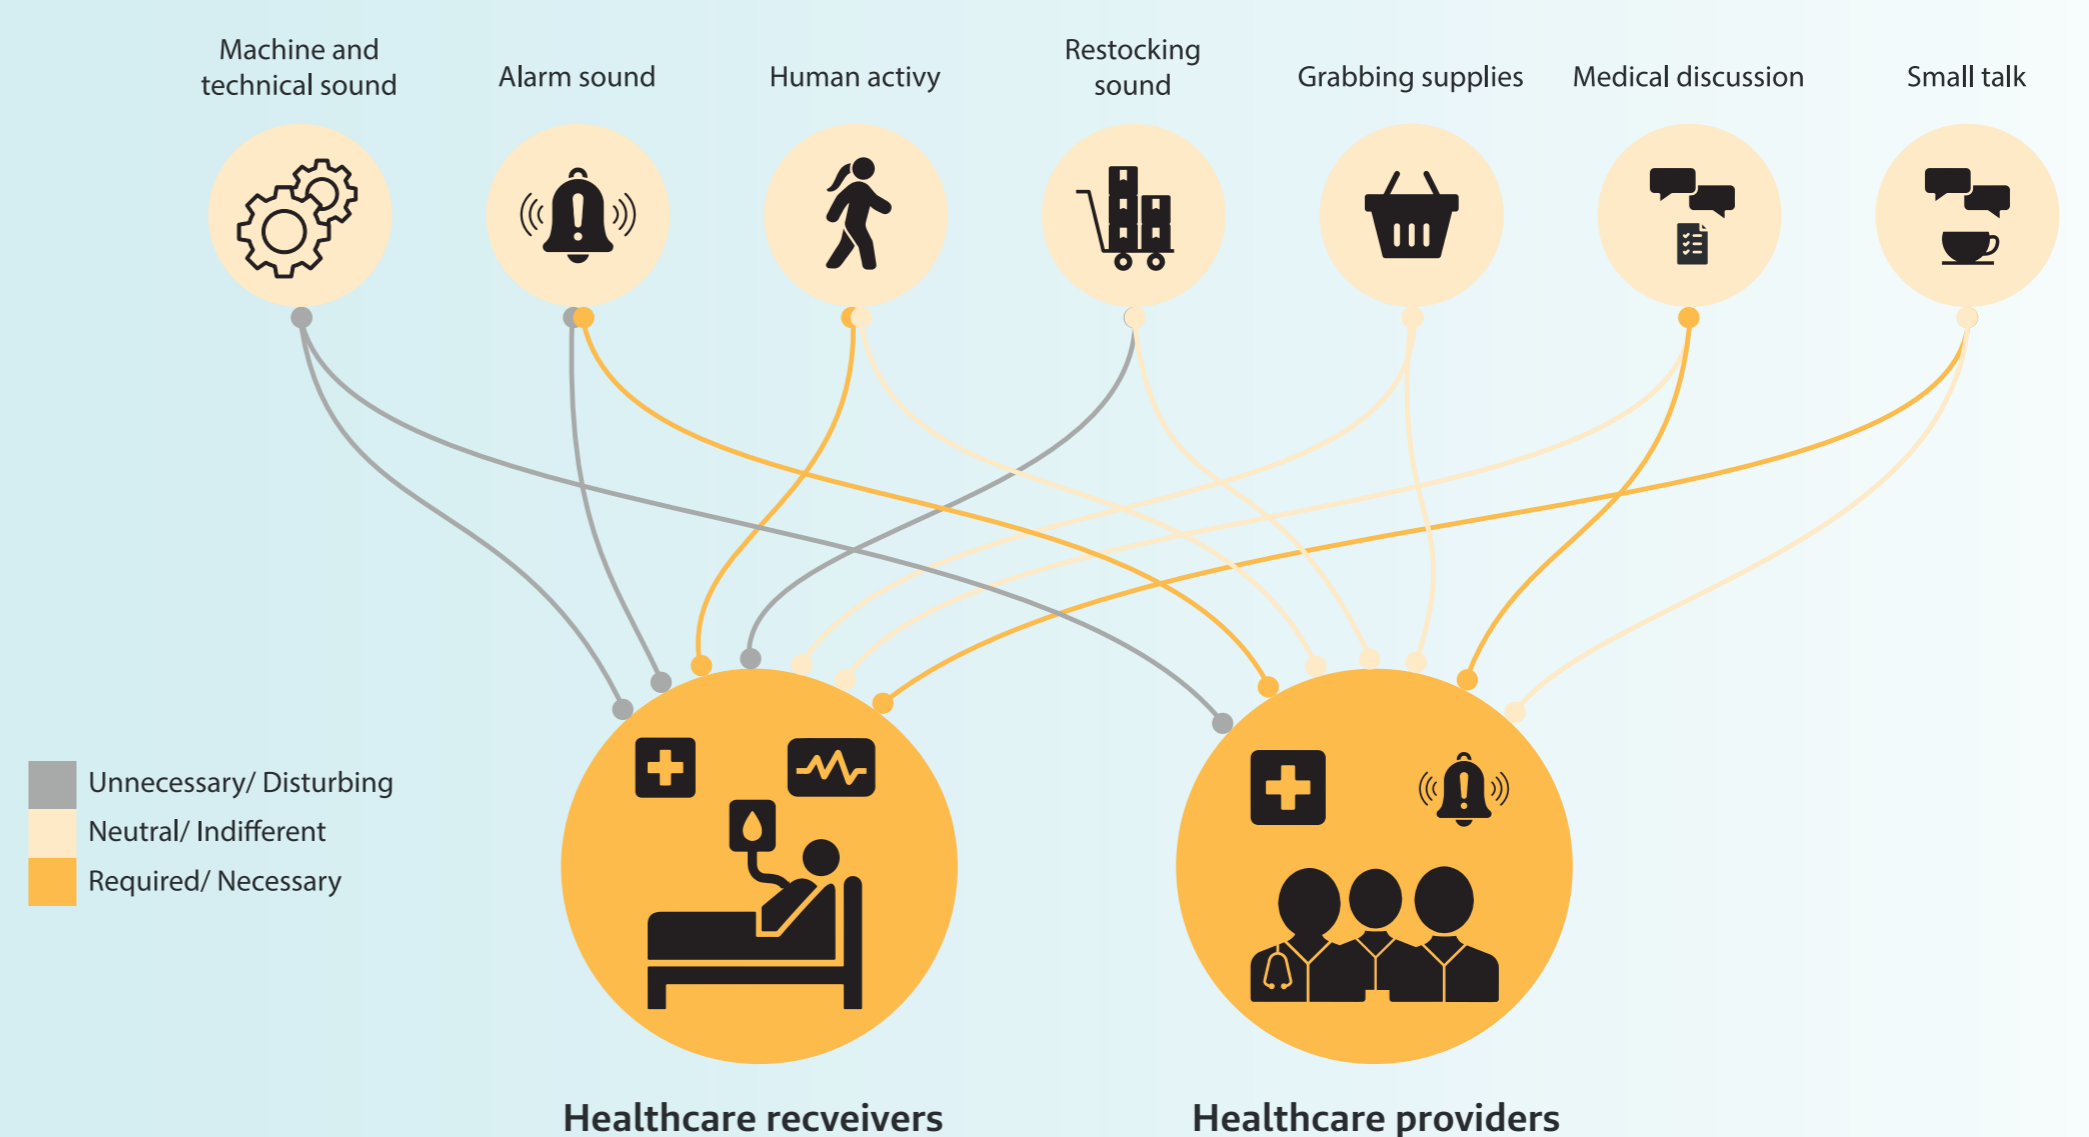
Machine and technical sound

Alarm sound

Human activy

Restocking sound

Grabbing supplies

Medical discussion

Small talk

Unnecessary/ Disturbing
Neutral/ Indifferent
Required/ Necessary

Healthcare recveivers

Healthcare providers